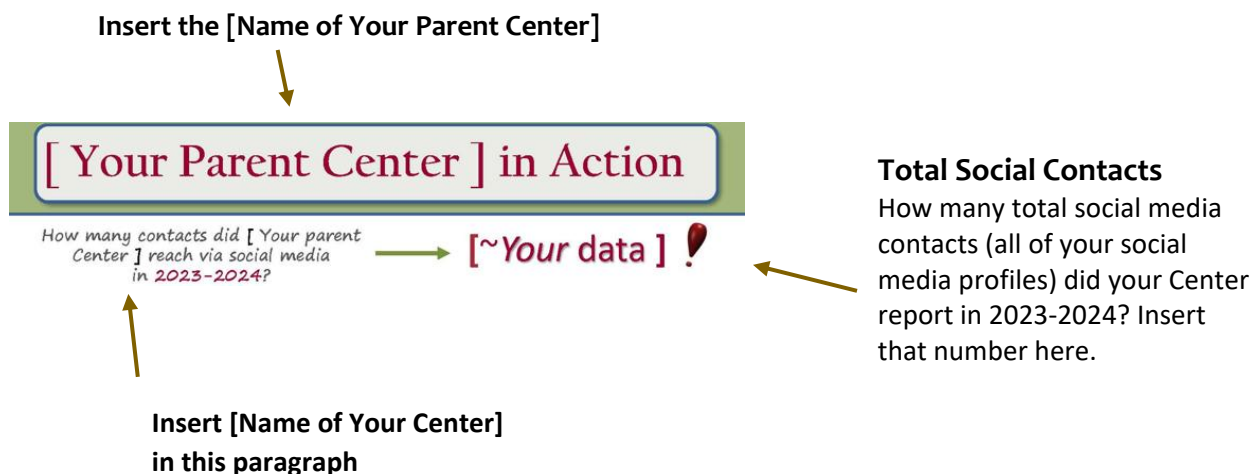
Insert the [Name of Your Parent Center]

[ Your Parent Center ] in Action

How many contacts did [ Your parent Center ] reach via social media in 2023-2024?

[~Your data ] !

Total Social Contacts
How many total social media contacts (all of your social media profiles) did your Center report in 2023-2024? Insert that number here.

Insert [Name of Your Center] in this paragraph